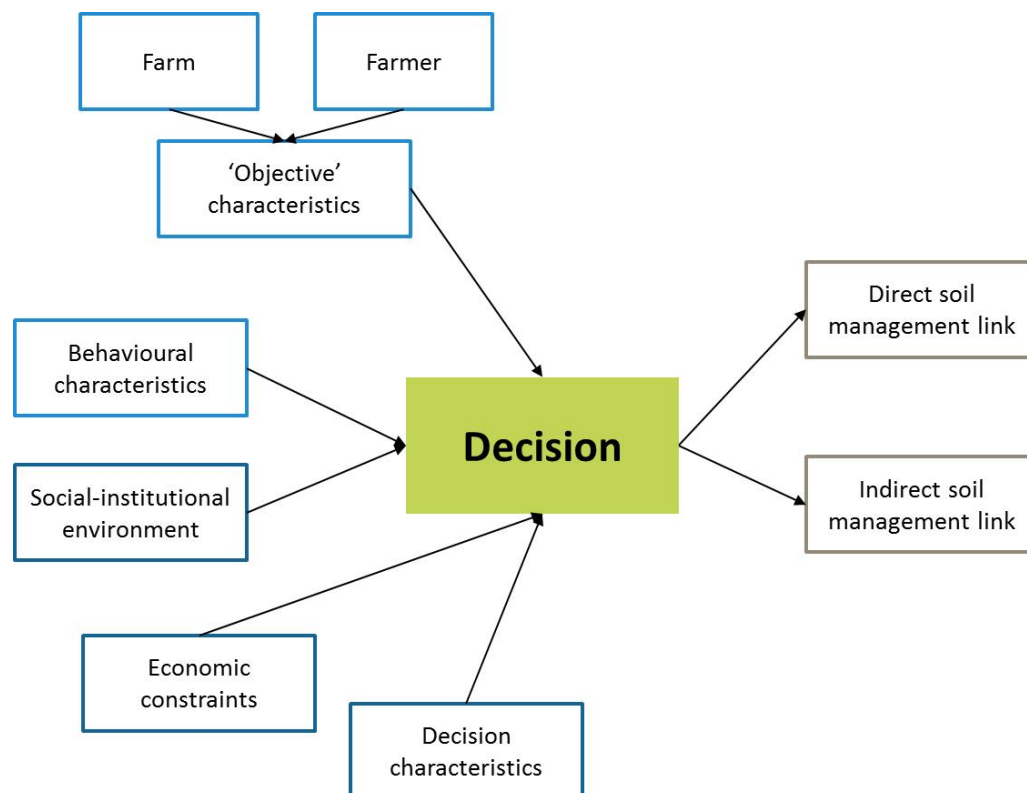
Farm

Farmer

‘Objective’ characteristics

Behavioural characteristics

Social-institutional environment

Decision

Direct soil management link

Indirect soil management link

Economic constraints

Decision characteristics